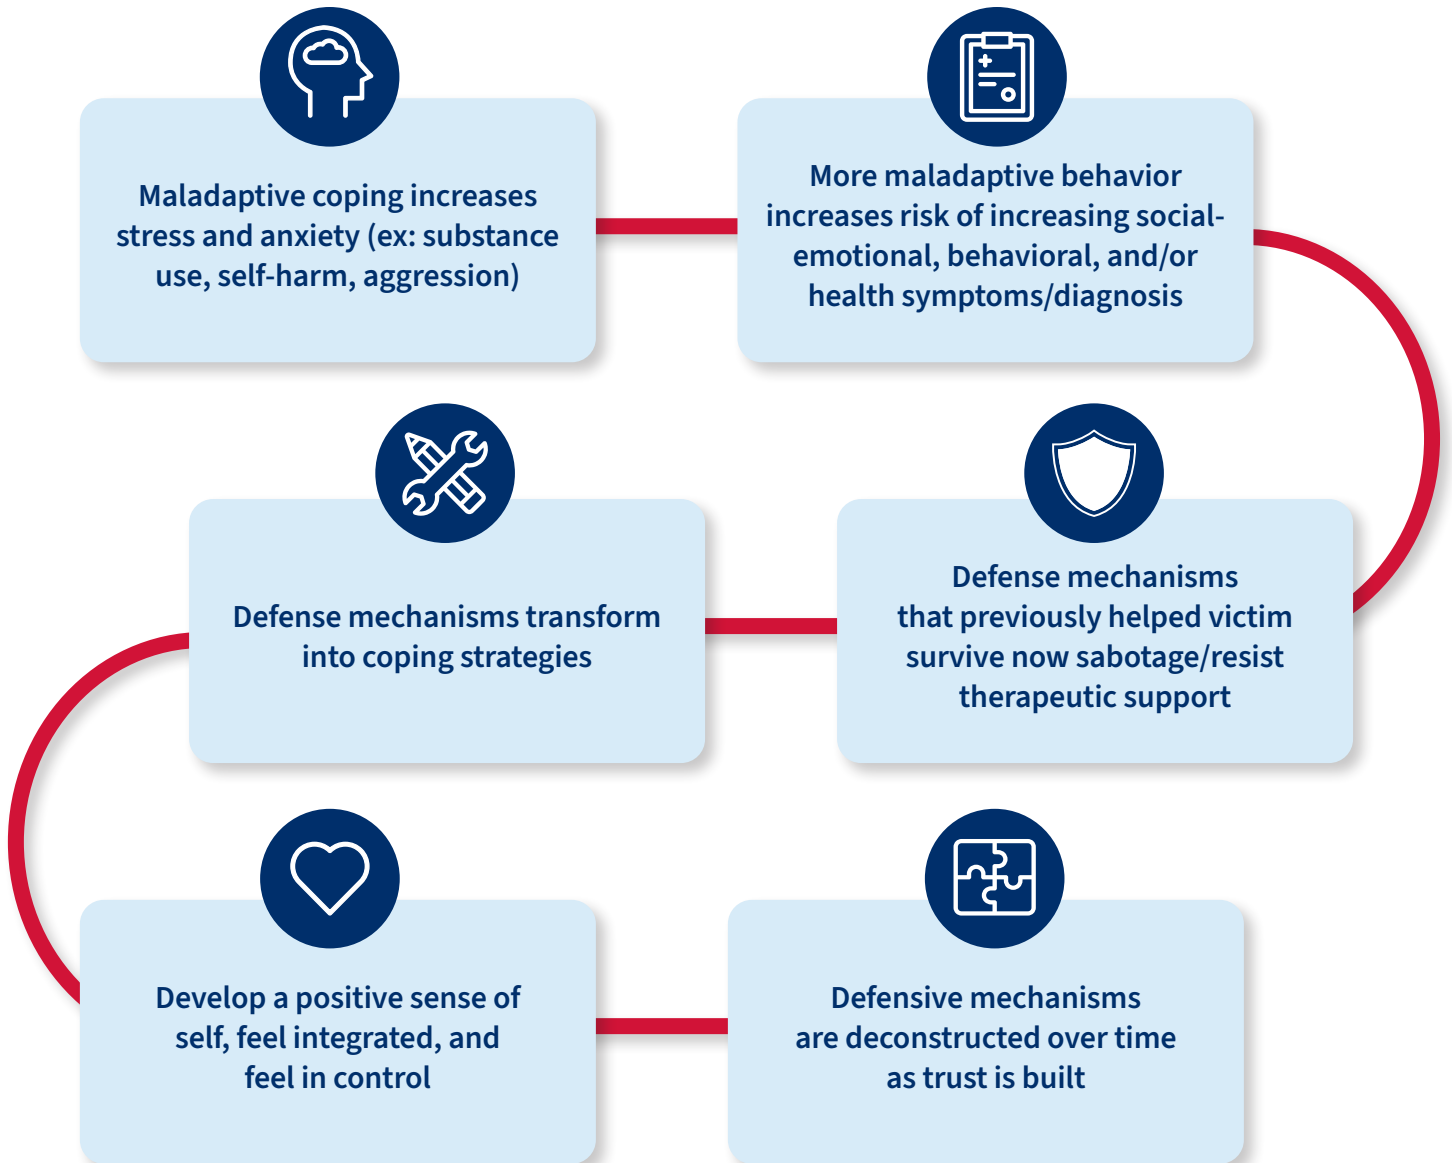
Maladaptive coping increases stress and anxiety (ex: substance use, self-harm, aggression)

More maladaptive behavior increases risk of increasing social-emotional, behavioral, and/or health symptoms/diagnosis

Defense mechanisms transform into coping strategies

Defense mechanisms that previously helped victim survive now sabotage/resist therapeutic support

Develop a positive sense of self, feel integrated, and feel in control

Defensive mechanisms are deconstructed over time as trust is built